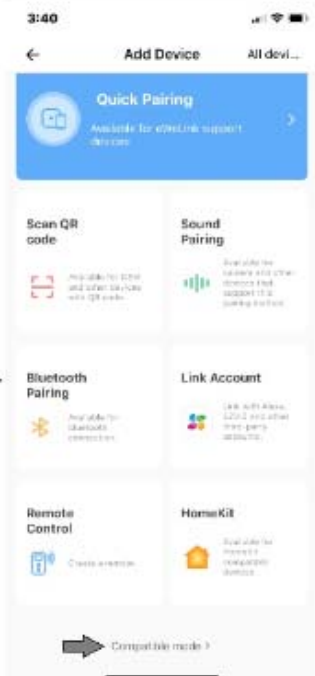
3:40

←
Add Device
All devi...

Quick Pairing
Available for eWeLink support devices

Scan QR code
Available for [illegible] and other devices with QR code

Sound Pairing
Available for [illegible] and other devices that support the pairing method

Bluetooth Pairing
Available for bluetooth connection

Link Account
Link with Alexa, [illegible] and other third-party accounts

Remote Control
Create a remote

HomeKit
Available for HomeKit compatible devices

Compatible mode ›